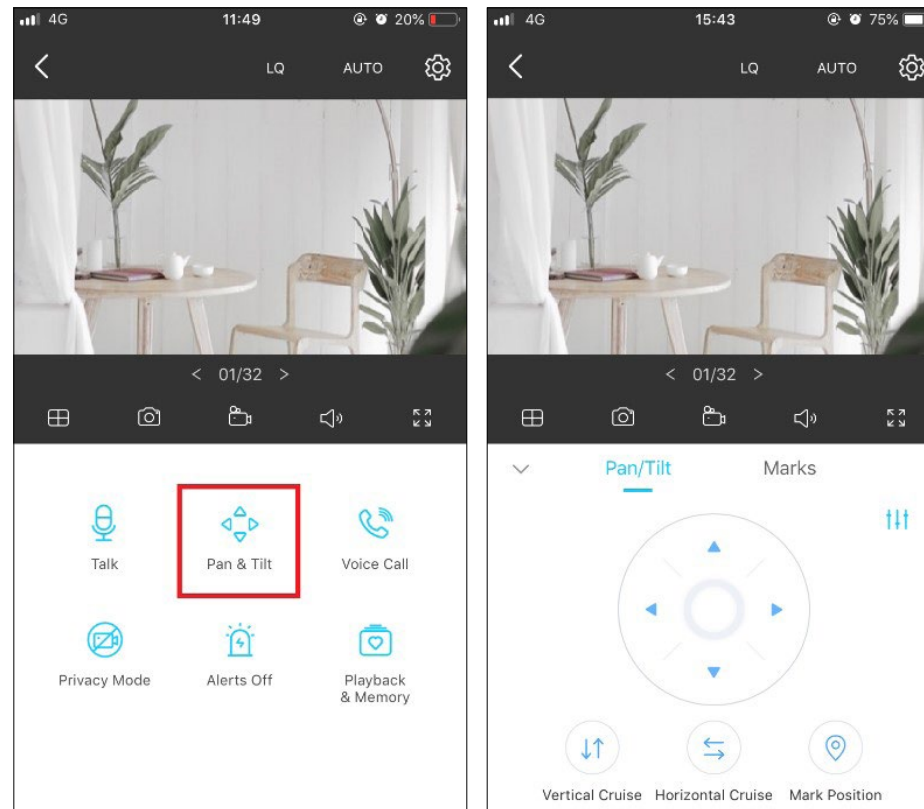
4G 11:49 20%

LQ AUTO

< 01/32 >

Talk
Pan & Tilt
Voice Call
Privacy Mode
Alerts Off
Playback & Memory

4G 15:43 75%

LQ AUTO

< 01/32 >

Pan/Tilt
Marks

Vertical Cruise
Horizontal Cruise
Mark Position